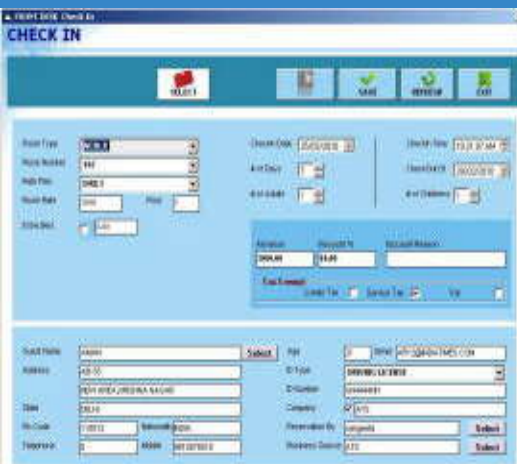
FRONT DESK Check In
CHECK IN

SELECT

SAVE
REFRESH
EXIT

Room Type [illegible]
Room Number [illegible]
Rate Plan SINGLE
Room Rate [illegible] Price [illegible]
Extra Bed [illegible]

Checkin Date 25/03/2010
# of Days 1
# of Adults 1

Checkin Time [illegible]
Checkout D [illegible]
# of Childrens 1

Advance 3000.00
Discount % 10.00
Discount Reason

Tax Exempt
Luxury Tax
Service Tax
Vat

Guest Name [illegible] Select
Address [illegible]
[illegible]
State DELHI
Pin Code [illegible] Nationality India
Telephone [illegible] Mobile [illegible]

Age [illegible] Email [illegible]
ID Type DRIVING LICENSE
ID Number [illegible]
Company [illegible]
Reservation By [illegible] Select
Business Source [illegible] Select